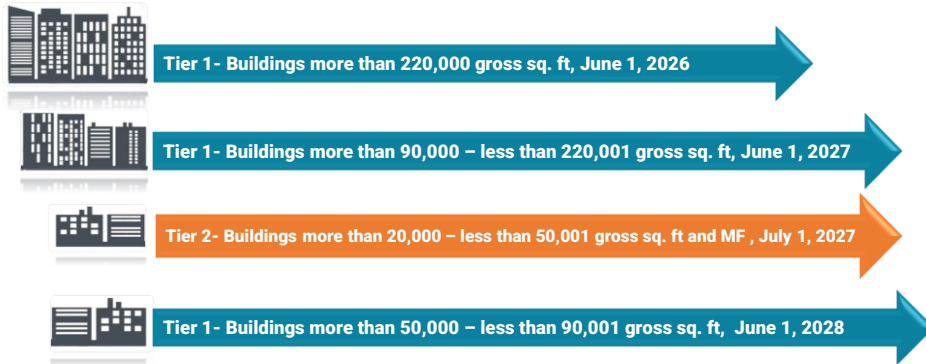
Tier 1- Buildings more than 220,000 gross sq. ft, June 1, 2026

Tier 1- Buildings more than 90,000 – less than 220,001 gross sq. ft, June 1, 2027

Tier 2- Buildings more than 20,000 – less than 50,001 gross sq. ft and MF , July 1, 2027

Tier 1- Buildings more than 50,000 – less than 90,001 gross sq. ft, June 1, 2028